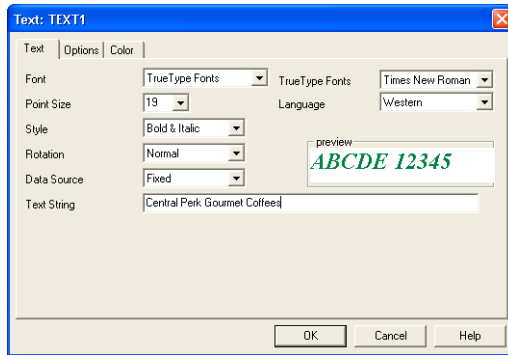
Text: TEXT1

Text | Options | Color

Font | TrueType Fonts
TrueType Fonts | Times New Roman
Point Size | 19
Language | Western
Style | Bold & Italic
Rotation | Normal
preview
ABCDE 12345
Data Source | Fixed
Text String | Central Perk Gourmet Coffees

OK | Cancel | Help